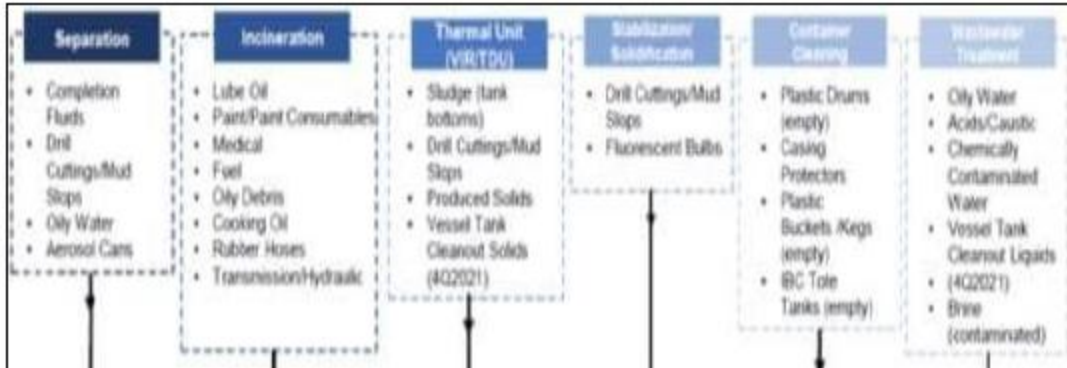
Separation

- Completion Fluids
- Drill Cuttings/Mud Slops
- Oily Water
- Aerosol Cans

Incineration

- Lube Oil
- Paint/Paint Consumables
- Medical
- Fuel
- Oily Debris
- Cooking Oil
- Rubber Hoses
- Transmission/Hydraulic

Thermal Unit (VR/TDU)

- Sludge (tank bottoms)
- Drill Cuttings/Mud Slops
- Produced Solids
- Vessel Tank Cleanout Solids (4Q2021)

Stabilization/ Solidification

- Drill Cuttings/Mud Slops
- Fluorescent Bulbs

Container Cleaning

- Plastic Drums (empty)
- Casing Protectors
- Plastic Buckets /Kegs (empty)
- IBC Tote Tanks (empty)

Wastewater Treatment

- Oily Water
- Acids/Caustic
- Chemically Contaminated Water
- Vessel Tank Cleanout Liquids
- (4Q2021)
- Brine (contaminated)